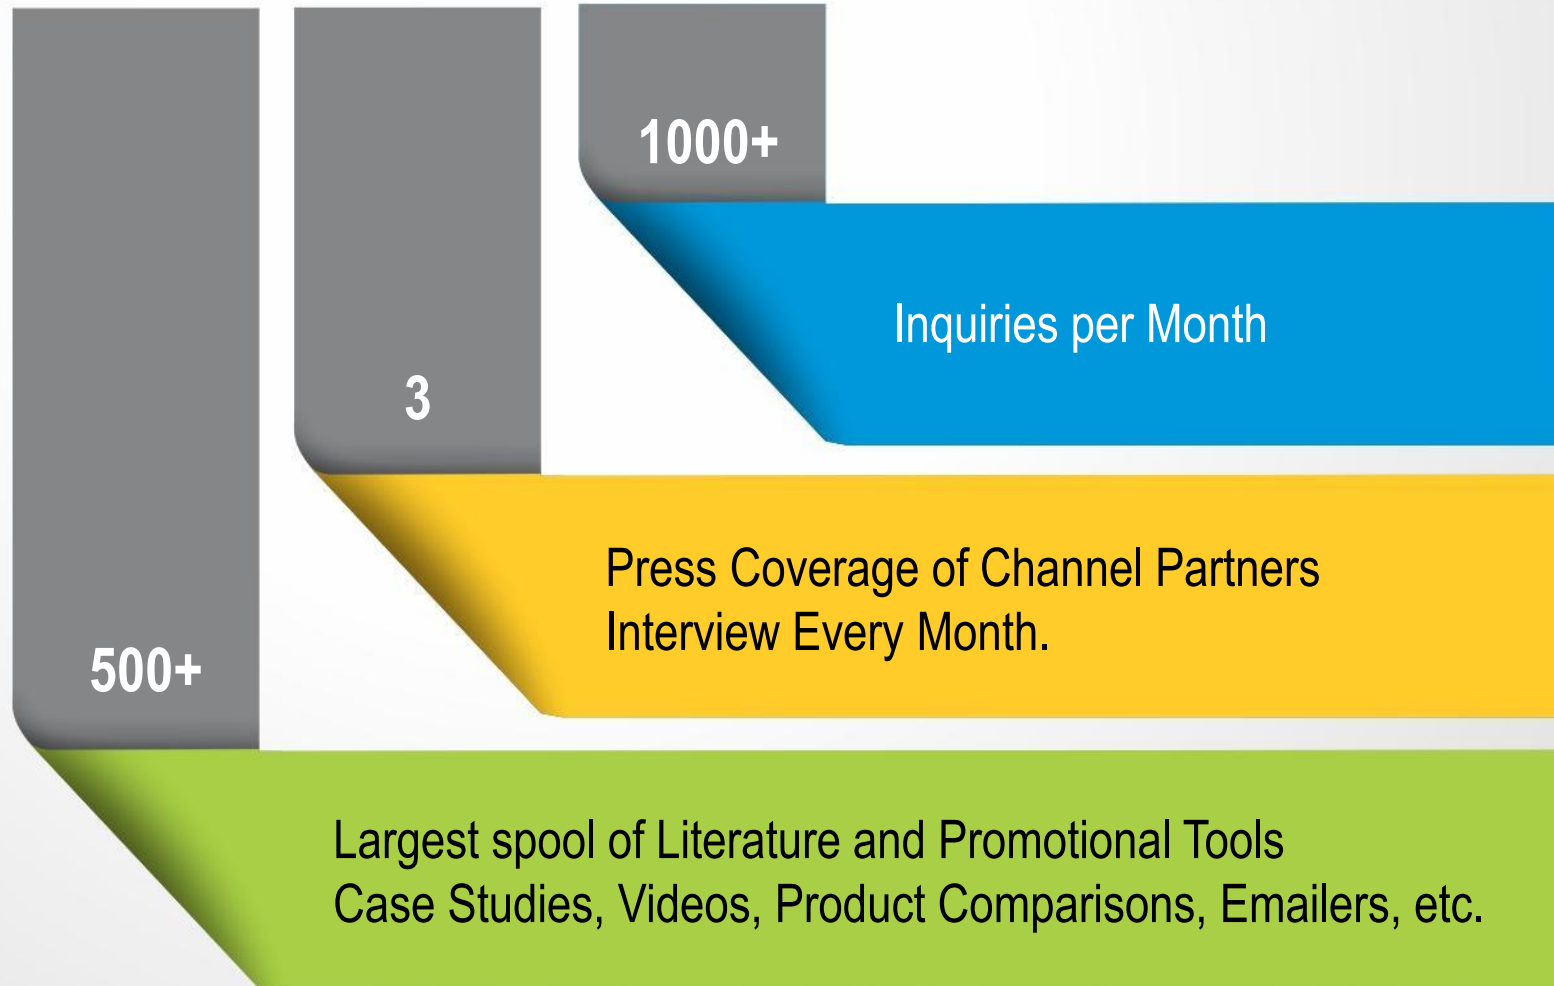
1000+

Inquiries per Month

3

Press Coverage of Channel Partners Interview Every Month.

500+

Largest spool of Literature and Promotional Tools
Case Studies, Videos, Product Comparisons, Emailers, etc.